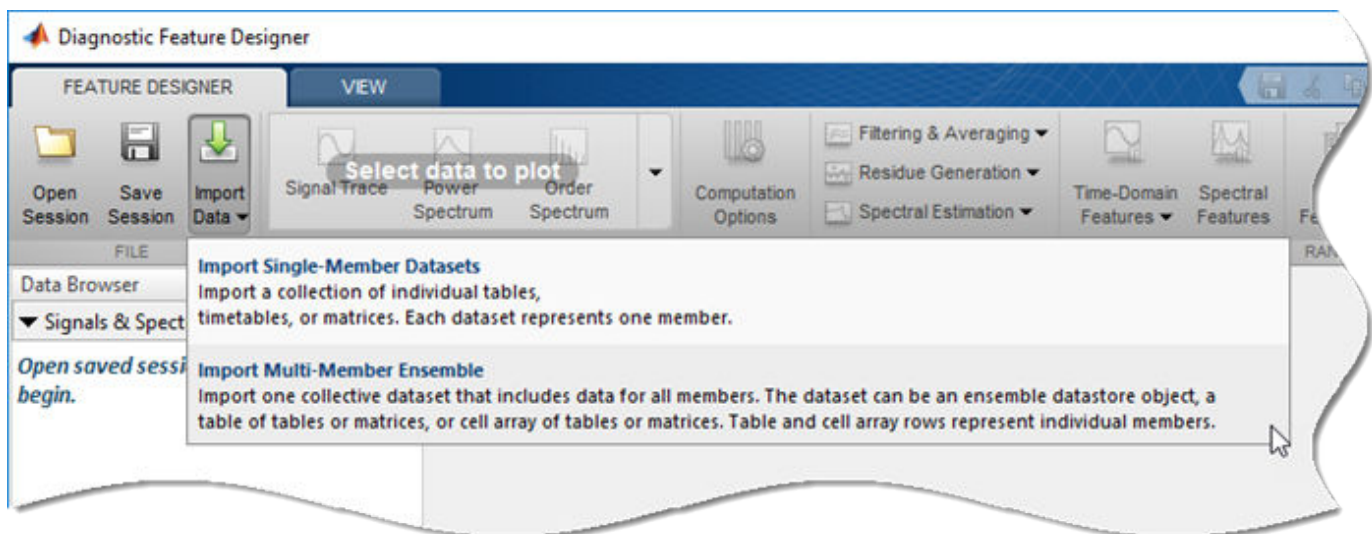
Diagnostic Feature Designer

FEATURE DESIGNER

VIEW

Open Session

Save Session

Import Data

FILE

Select data to plot

Signal Trace

Power Spectrum

Order Spectrum

Computation Options

Filtering & Averaging

Residue Generation

Spectral Estimation

Time-Domain Features

Spectral Features

Fe

RAN

Data Browser

Signals & Spect

Open saved sessi begin.

Import Single-Member Datasets
Import a collection of individual tables, timetables, or matrices. Each dataset represents one member.

Import Multi-Member Ensemble
Import one collective dataset that includes data for all members. The dataset can be an ensemble datastore object, a table of tables or matrices, or cell array of tables or matrices. Table and cell array rows represent individual members.